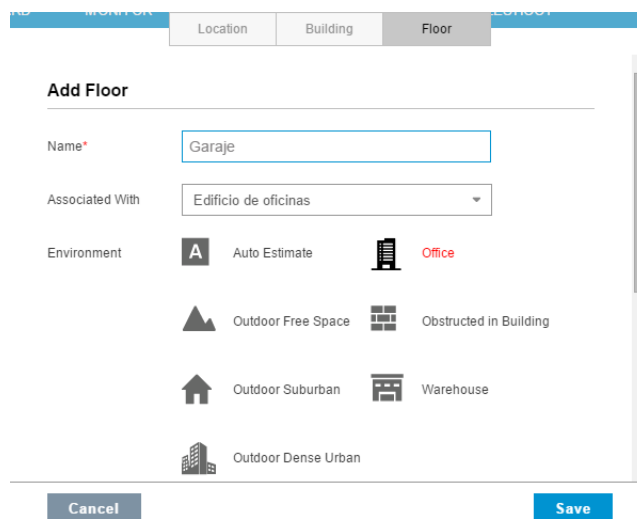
Location Building Floor

Add Floor

Name*
Garaje

Associated With
Edificio de oficinas

Environment
A Auto Estimate
Office
Outdoor Free Space
Obstructed in Building
Outdoor Suburban
Warehouse
Outdoor Dense Urban

Cancel
Save